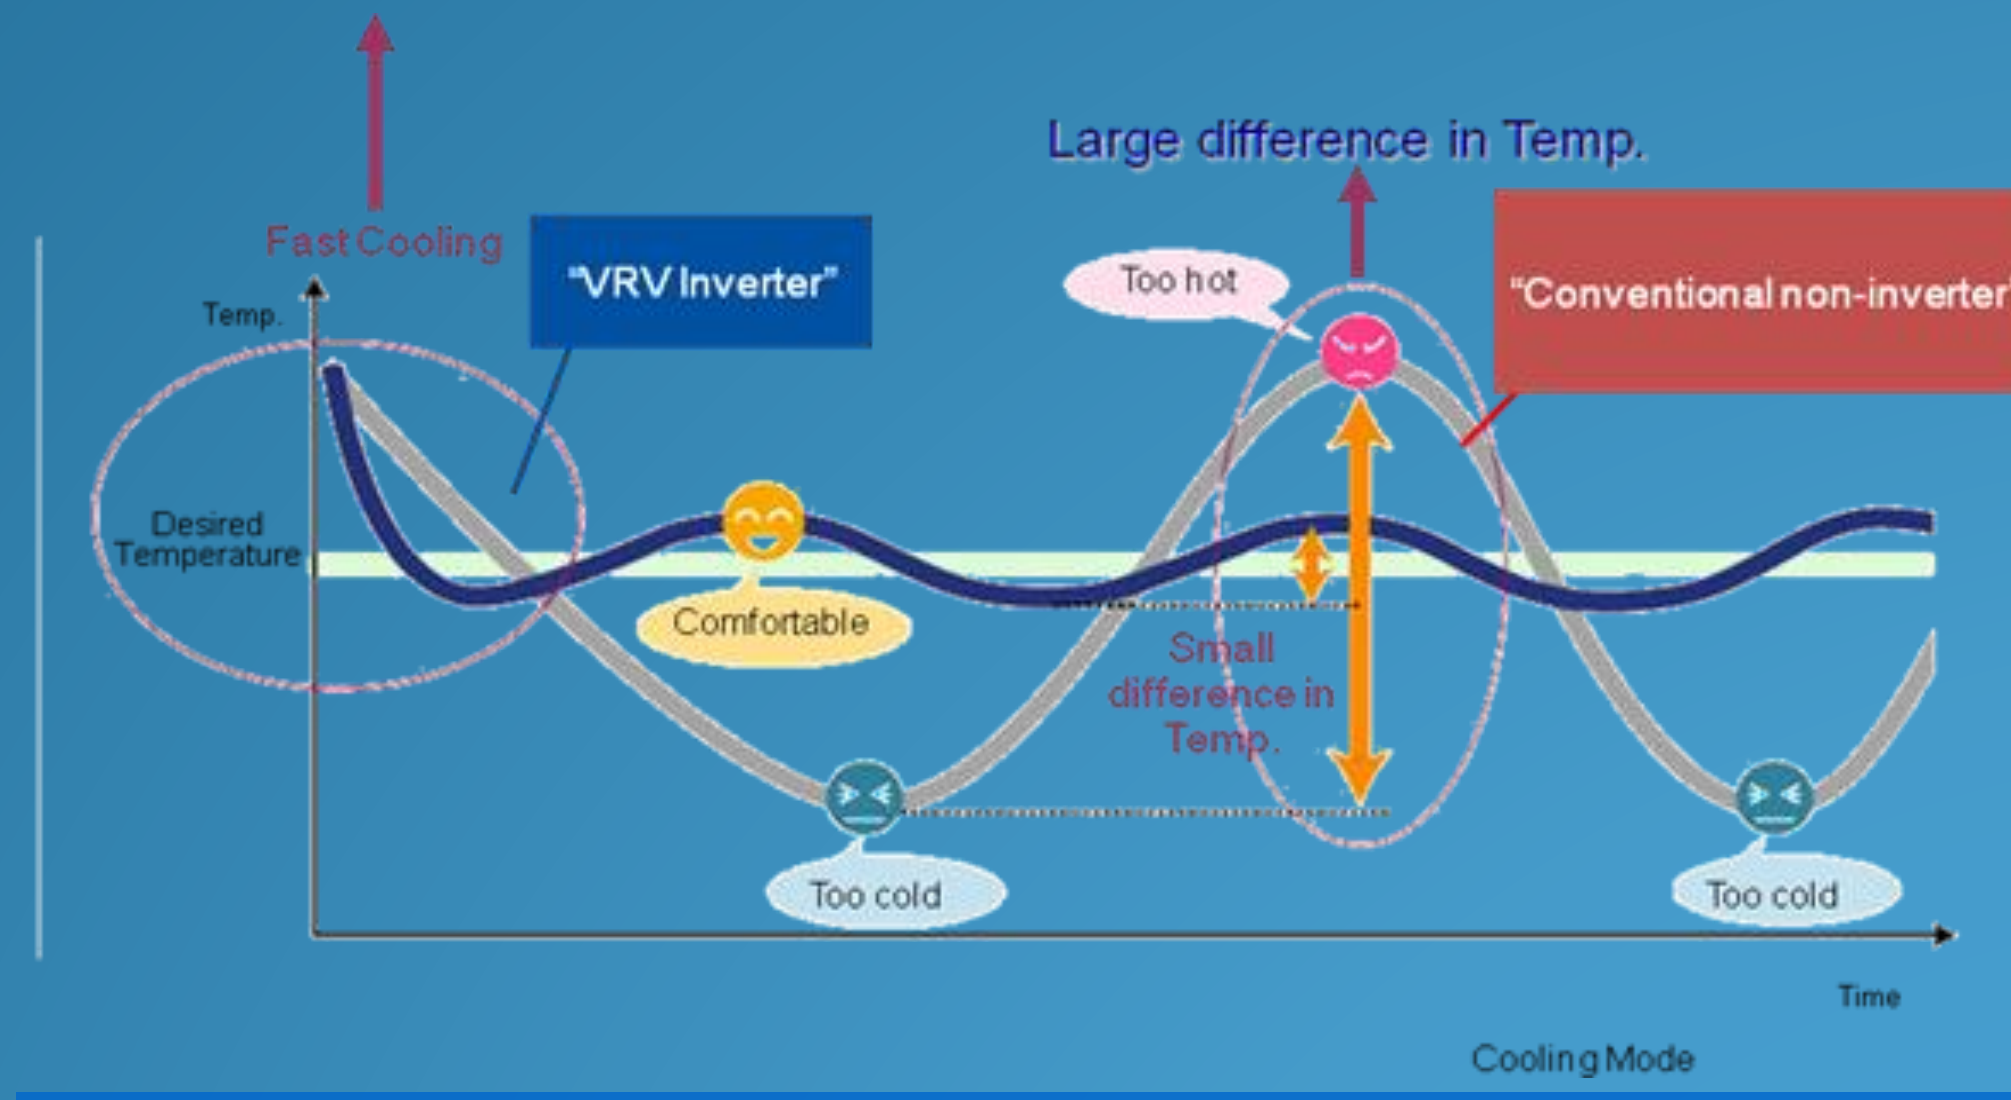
Large difference in Temp.

Fast Cooling

"VRV Inverter"

Too hot

"Conventional non-inverter"

Temp.

Desired Temperature

Comfortable

Small difference in Temp.

Too cold

Too cold

Time

Cooling Mode